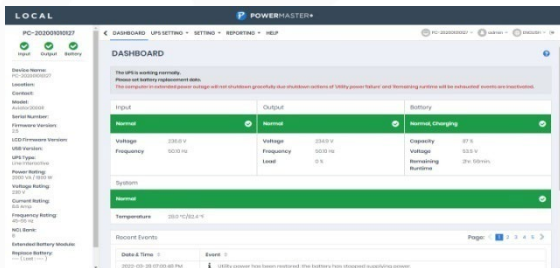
LOCAL

POWERMASTER+

PC-2020010101127

Input Output Battery

Device Name:
PC-2020010101127

Location:

Contact:

Model:
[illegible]

Serial Number:

Firmware Version:
2.5

LCD Firmware Version:

USB Version:

UPS Type:
Line-Interactive

Power Rating:
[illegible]

Voltage Rating:
230 V

Current Rating:
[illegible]

Frequency Rating:
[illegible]

NCL Rank:
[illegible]

Extended Battery Module:

Replace Battery:
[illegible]

< DASHBOARD UPS SETTING ▾ SETTING ▾ REPORTING ▾ HELP

PC-2020010101127 ▾ admin ▾ Statistic ▾

DASHBOARD

The UPS is working normally.
Please set battery replacement date.
The computer in extended power outage will not shutdown gracefully due shutdown actions of 'Utility power failure' and 'Remaining runtime will be exhausted' events are inactivated.

| Input | | Output | | Battery | |
|---|---|---|---|---|---|
| Normal | | Normal | | Normal, Charging | |
| Voltage | 230.0 V | Voltage | 230.0 V | Capacity | 97 % |
| Frequency | 50.0 Hz | Frequency | 50.0 Hz | Voltage | 53.5 V |
| | | Load | 5 % | Remaining Runtime | 2hr. 59min. |

System

Normal

Temperature 29.0 °C/82.4 °F

Recent Events

Page: < 1 2 3 4 5 >

| Date & Time | Event |
|---|---|
| 2022-03-18 07:00:48 PM | Utility power has been restored. The battery has stopped supplying power. |